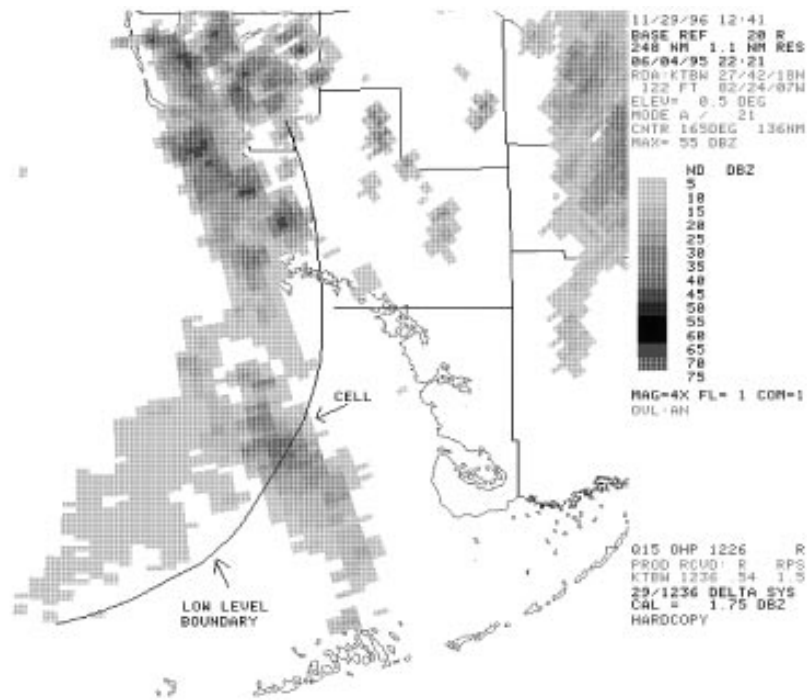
11/29/96 12:41
BASE REF 20 R
248 NM 1.1 NM RES
06/04/95 22:21
RDA:KTBW 27/42/18N
122 FT 82/24/07W
ELEV= 0.5 DEG
MODE A / 21
CNTR 165DEG 136NM
MAX= 55 DBZ

ND DBZ
5
10
15
20
25
30
35
40
45
50
55
60
65
70
75

MAG=4X FL= 1 COM=1
OVL:AN

CELL

LOW LEVEL BOUNDARY

015 OHP 1226 R
PROD RCVD: R RPS
KTBW 1236 54 1.5
29/1236 DELTA SYS
CAL = 1.75 DBZ
HARDCOPY